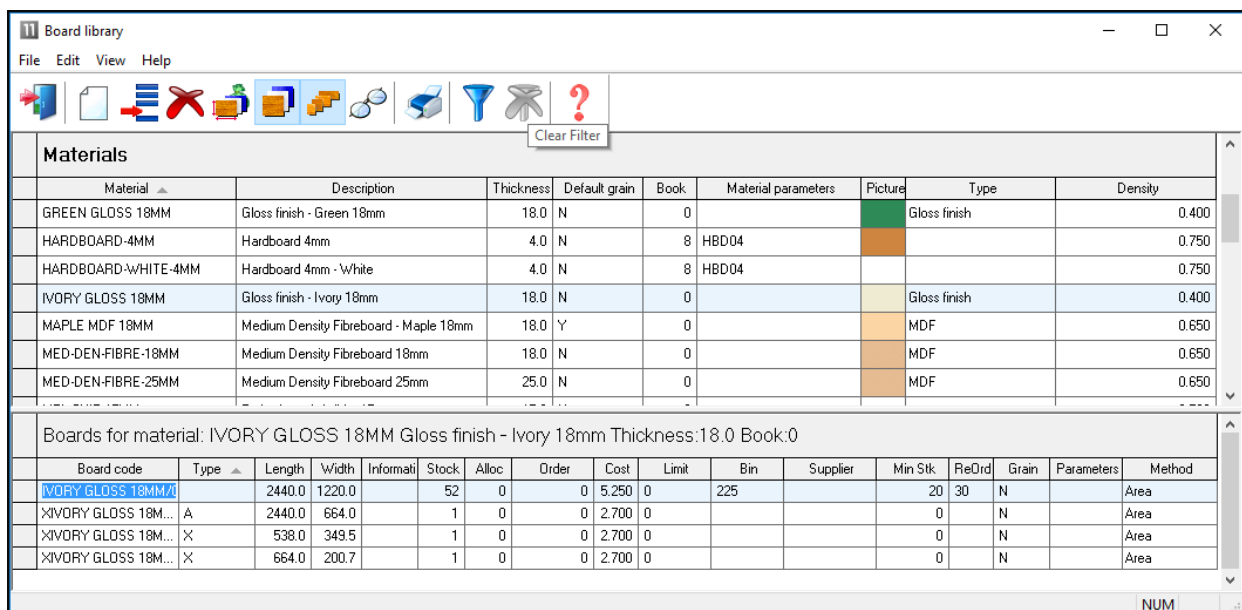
Board library

File Edit View Help

Clear Filter

Materials

| Material | Description | Thickness | Default grain | Book | Material parameters | Picture | Type | Density |
|---|---|---|---|---|---|---|---|---|
| GREEN GLOSS 18MM | Gloss finish - Green 18mm | 18.0 | N | 0 | | | Gloss finish | 0.400 |
| HARDBOARD-4MM | Hardboard 4mm | 4.0 | N | 8 | HBD04 | | | 0.750 |
| HARDBOARD-WHITE-4MM | Hardboard 4mm - White | 4.0 | N | 8 | HBD04 | | | 0.750 |
| IVORY GLOSS 18MM | Gloss finish - Ivory 18mm | 18.0 | N | 0 | | | Gloss finish | 0.400 |
| MAPLE MDF 18MM | Medium Density Fibreboard - Maple 18mm | 18.0 | Y | 0 | | | MDF | 0.650 |
| MED-DEN-FIBRE-18MM | Medium Density Fibreboard 18mm | 18.0 | N | 0 | | | MDF | 0.650 |
| MED-DEN-FIBRE-25MM | Medium Density Fibreboard 25mm | 25.0 | N | 0 | | | MDF | 0.650 |

Boards for material: IVORY GLOSS 18MM Gloss finish - Ivory 18mm Thickness:18.0 Book:0

| Board code | Type | Length | Width | Informati | Stock | Alloc | Order | Cost | Limit | Bin | Supplier | Min Stk | ReOrd | Grain | Parameters | Method |
|---|---|---|---|---|---|---|---|---|---|---|---|---|---|---|---|---|
| IVORY GLOSS 18MM/( | | 2440.0 | 1220.0 | | 52 | 0 | 0 | 5.250 | 0 | 225 | | 20 | 30 | N | | Area |
| XIVORY GLOSS 18M... | A | 2440.0 | 664.0 | | 1 | 0 | 0 | 2.700 | 0 | | | 0 | | N | | Area |
| XIVORY GLOSS 18M... | X | 538.0 | 349.5 | | 1 | 0 | 0 | 2.700 | 0 | | | 0 | | N | | Area |
| XIVORY GLOSS 18M... | X | 664.0 | 200.7 | | 1 | 0 | 0 | 2.700 | 0 | | | 0 | | N | | Area |

NUM